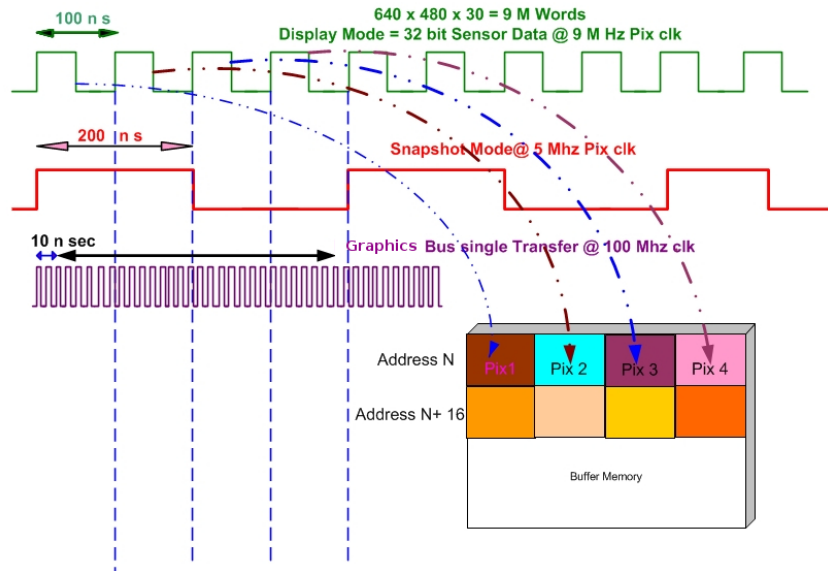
100 n s

640 x 480 x 30 = 9 M Words
Display Mode = 32 bit Sensor Data @ 9 M Hz Pix clk

200 n s

Snapshot Mode@ 5 Mhz Pix clk

10 n sec

Graphics Bus single Transfer @ 100 Mhz clk

Address N

Pix1

Pix 2

Pix 3

Pix 4

Address N+ 16

Buffer Memory